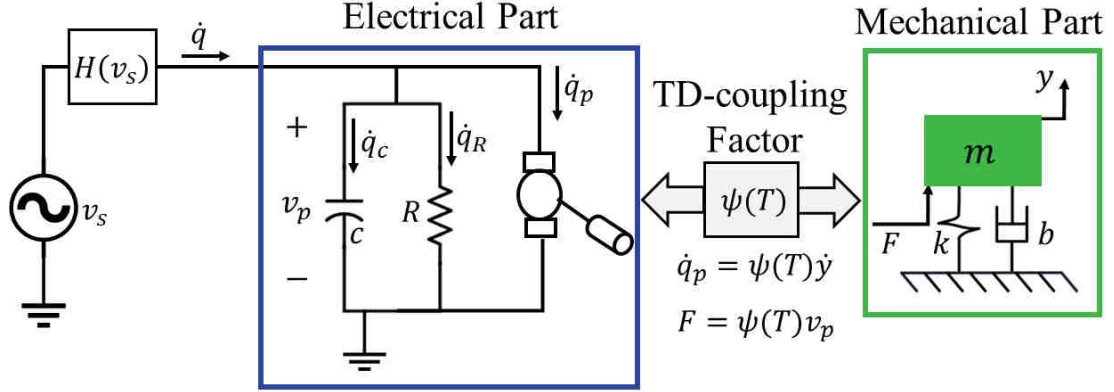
Electrical Part

Mechanical Part

$H(v_s)$

$\dot{q}$

$\dot{q}_p$

$+$

$\dot{q}_c$

$\dot{q}_R$

$v_p$

$c$

$R$

$-$

$v_s$

TD-coupling Factor

$\psi(T)$

$\dot{q}_p = \psi(T)\dot{y}$

$F = \psi(T)v_p$

$y$

$m$

$F$

$k$

$b$